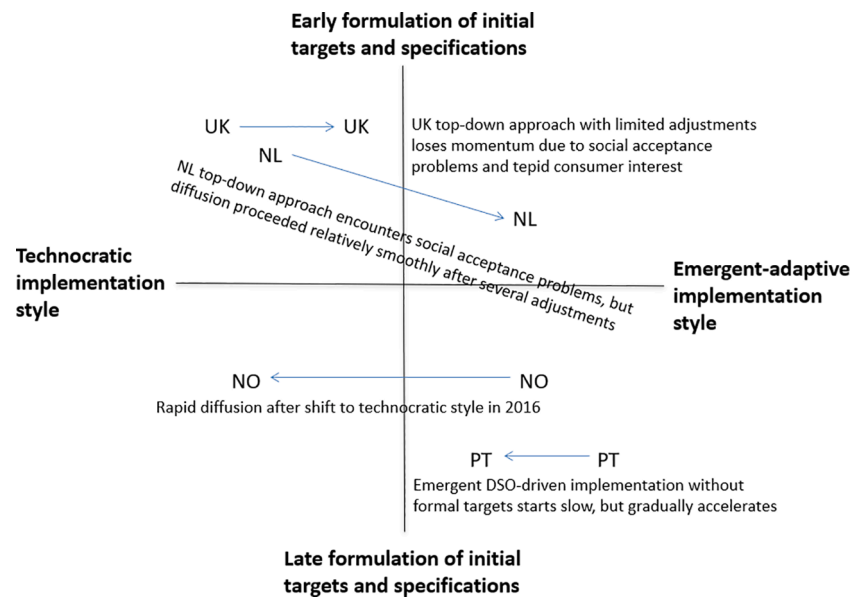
Early formulation of initial targets and specifications

UK → UK

UK top-down approach with limited adjustments loses momentum due to social acceptance problems and tepid consumer interest

NL

NL top-down approach encounters social acceptance problems, but diffusion proceeded relatively smoothly after several adjustments

NL

Technocratic implementation style

Emergent-adaptive implementation style

NO ← NO

Rapid diffusion after shift to technocratic style in 2016

PT ← PT

Emergent DSO-driven implementation without formal targets starts slow, but gradually accelerates

Late formulation of initial targets and specifications